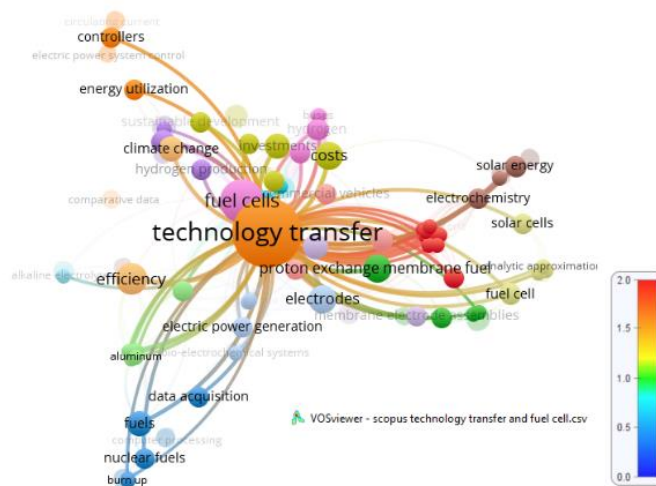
circulating current
controllers
electric power system control
energy utilization
sustainable development
buses
hydrogen
investments
climate change
costs
hydrogen production
solar energy
comparative data
commercial vehicles
fuel cells
electrochemistry
solar cells
technology transfer
proton exchange membrane fuel
analytic approximation
alkaline electrolyte
efficiency
fuel cell
electrodes
membrane electrode assemblies
electric power generation
aluminum
bio-electrochemical systems
data acquisition
fuels
computer processing
nuclear fuels
burn up
VOSviewer - scopus technology transfer and fuel cell.csv
2.0
1.5
1.0
0.5
0.0